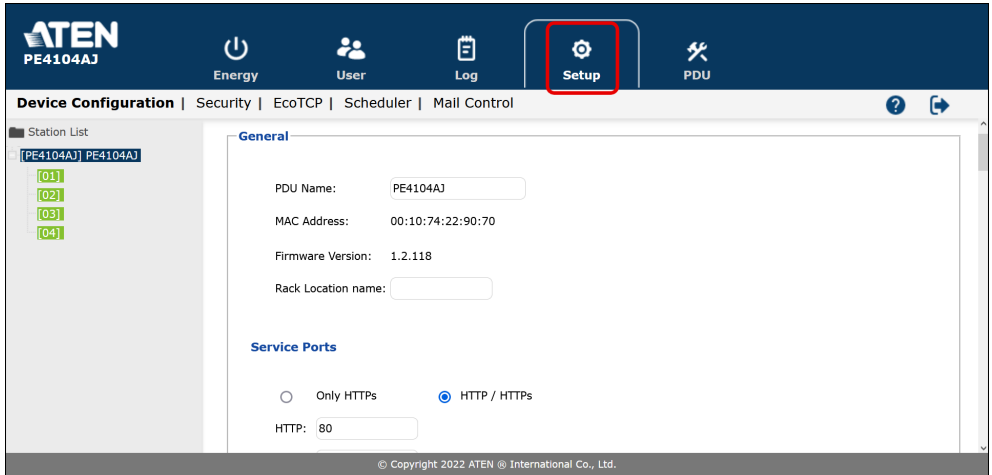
ATEN
PE4104AJ

Energy
User
Log
Setup
PDU

Device Configuration | Security | EcoTCP | Scheduler | Mail Control

Station List
[PE4104AJ] PE4104AJ
[01]
[02]
[03]
[04]

General

PDU Name: PE4104AJ
MAC Address: 00:10:74:22:90:70
Firmware Version: 1.2.118
Rack Location name:

Service Ports

Only HTTPs
HTTP / HTTPs
HTTP: 80

© Copyright 2022 ATEN ® International Co., Ltd.